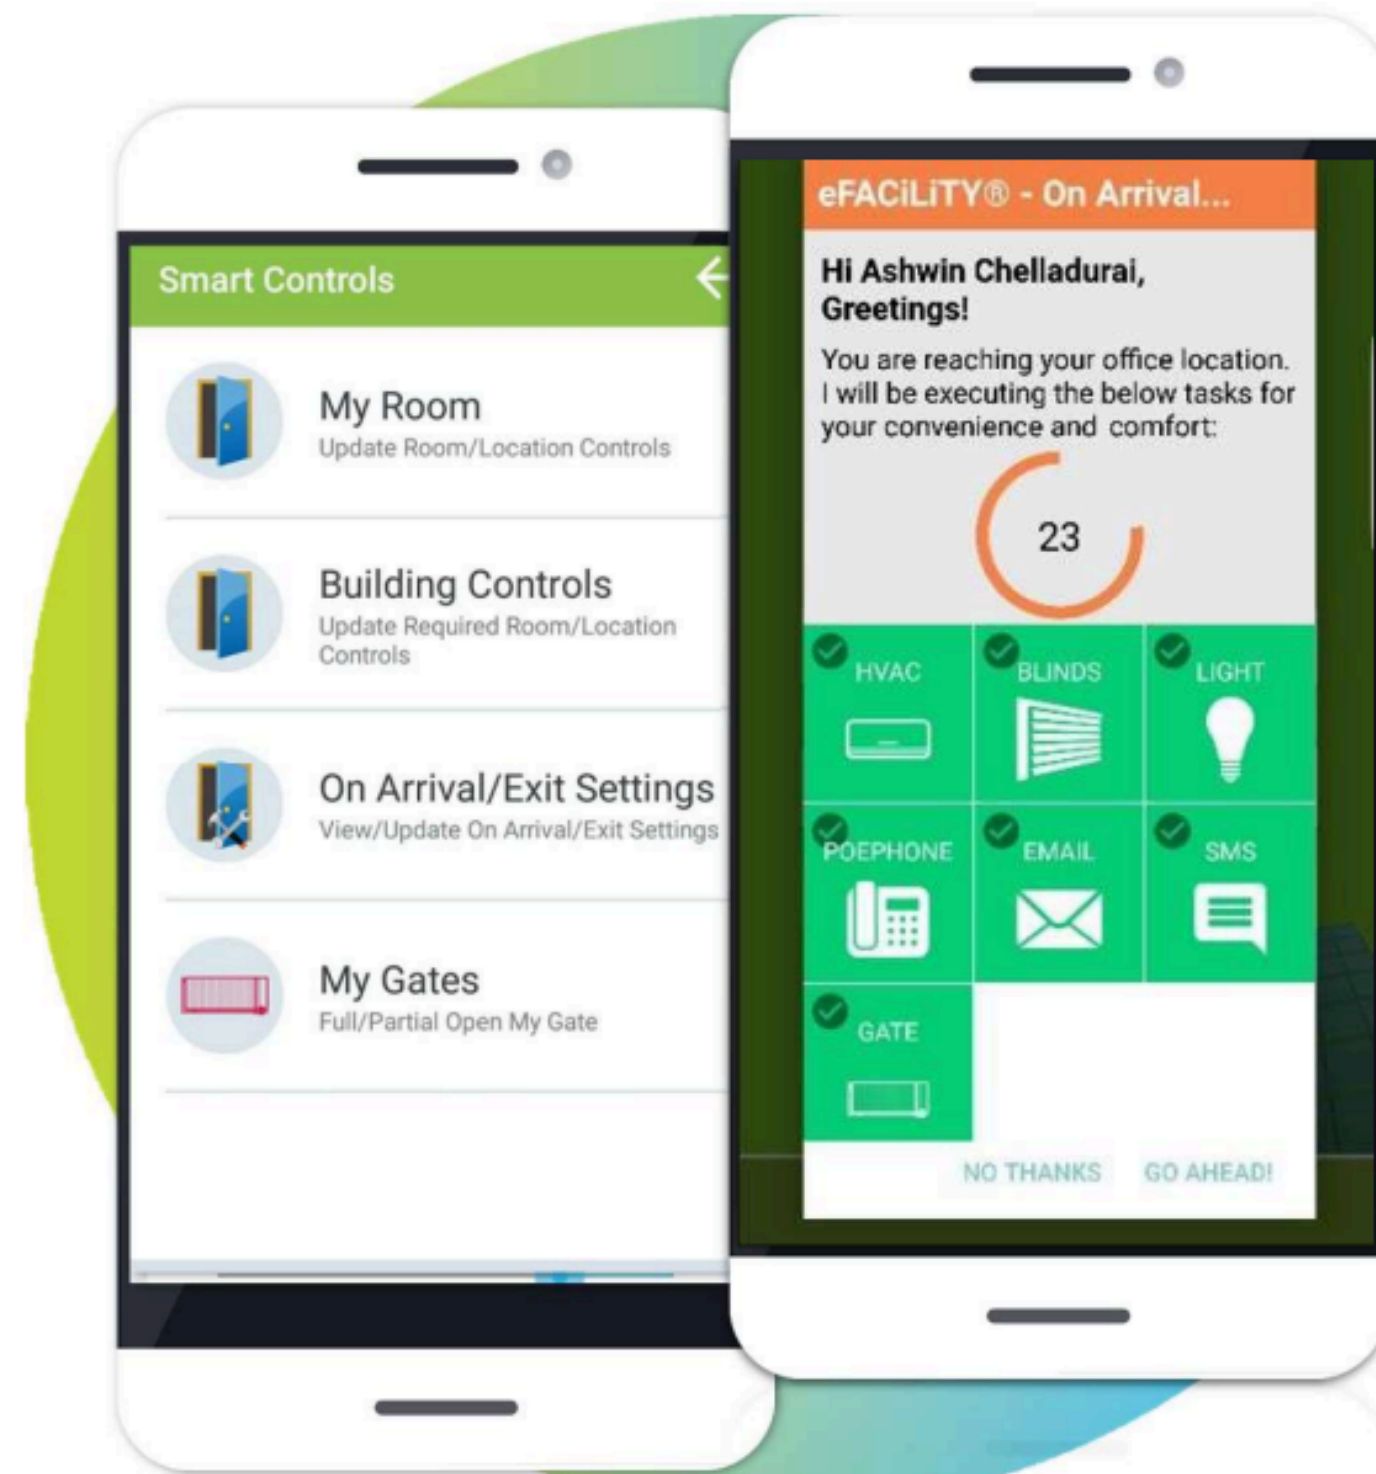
Smart Controls

My Room
Update Room/Location Controls

Building Controls
Update Required Room/Location Controls

On Arrival/Exit Settings
View/Update On Arrival/Exit Settings

My Gates
Full/Partial Open My Gate

eFACiLiTY® - On Arrival...

Hi Ashwin Chelladurai,
Greetings!

You are reaching your office location. I will be executing the below tasks for your convenience and comfort:

23

HVAC
BLINDS
LIGHT
POEPHONE
EMAIL
SMS
GATE

NO THANKS
GO AHEAD!